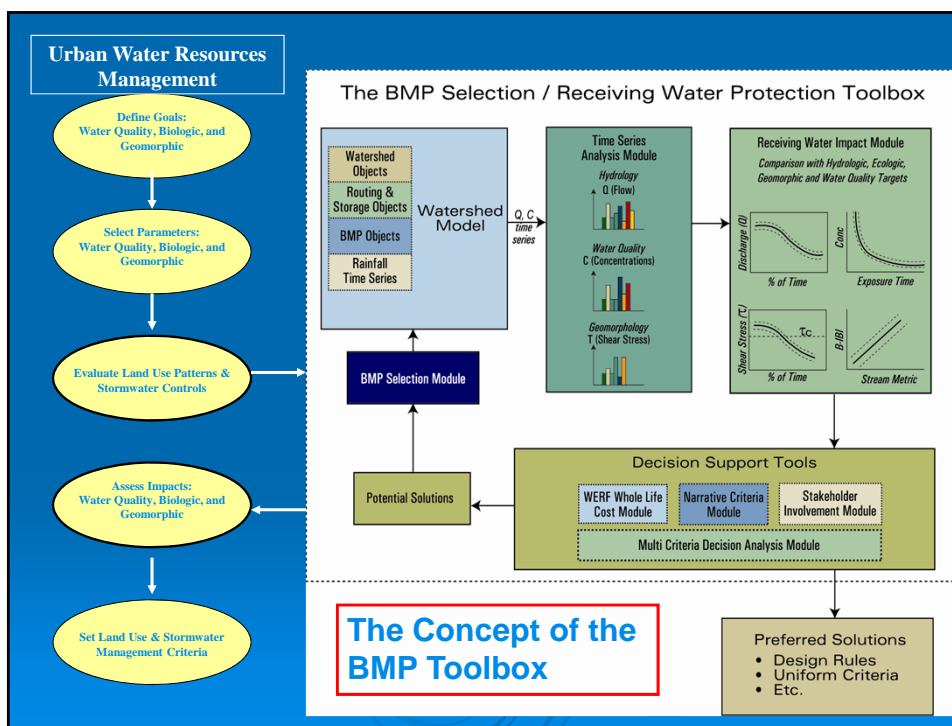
Urban Water Resources Management

Define Goals: Water Quality, Biologic, and Geomorphic

Select Parameters: Water Quality, Biologic, and Geomorphic

Evaluate Land Use Patterns & Stormwater Controls

Assess Impacts: Water Quality, Biologic, and Geomorphic

Set Land Use & Stormwater Management Criteria

The BMP Selection / Receiving Water Protection Toolbox

Watershed Objects

Routing & Storage Objects

BMP Objects

Rainfall Time Series

Watershed Model

Q, C time series

Time Series Analysis Module

Hydrology Q (Flow)

Water Quality C (Concentrations)

Geomorphology T (Shear Stress)

Receiving Water Impact Module

Comparison with Hydrologic, Ecologic, Geomorphic and Water Quality Targets

Discharge (Q)

% of Time

Conc

Exposure Time

Shear Stress (τ)

τc

% of Time

B-IBI

Stream Metric

BMP Selection Module

Potential Solutions

Decision Support Tools

WERF Whole Life Cost Module

Narrative Criteria Module

Stakeholder Involvement Module

Multi Criteria Decision Analysis Module

The Concept of the BMP Toolbox

Preferred Solutions
• Design Rules
• Uniform Criteria
• Etc.